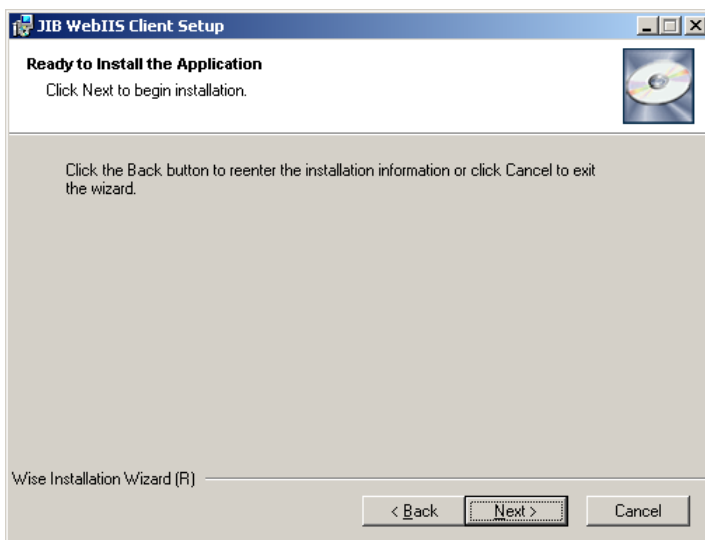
JIB WebIIS Client Setup

Ready to Install the Application

Click Next to begin installation.

Click the Back button to reenter the installation information or click Cancel to exit the wizard.

Wise Installation Wizard (R)

< Back

Next >

Cancel